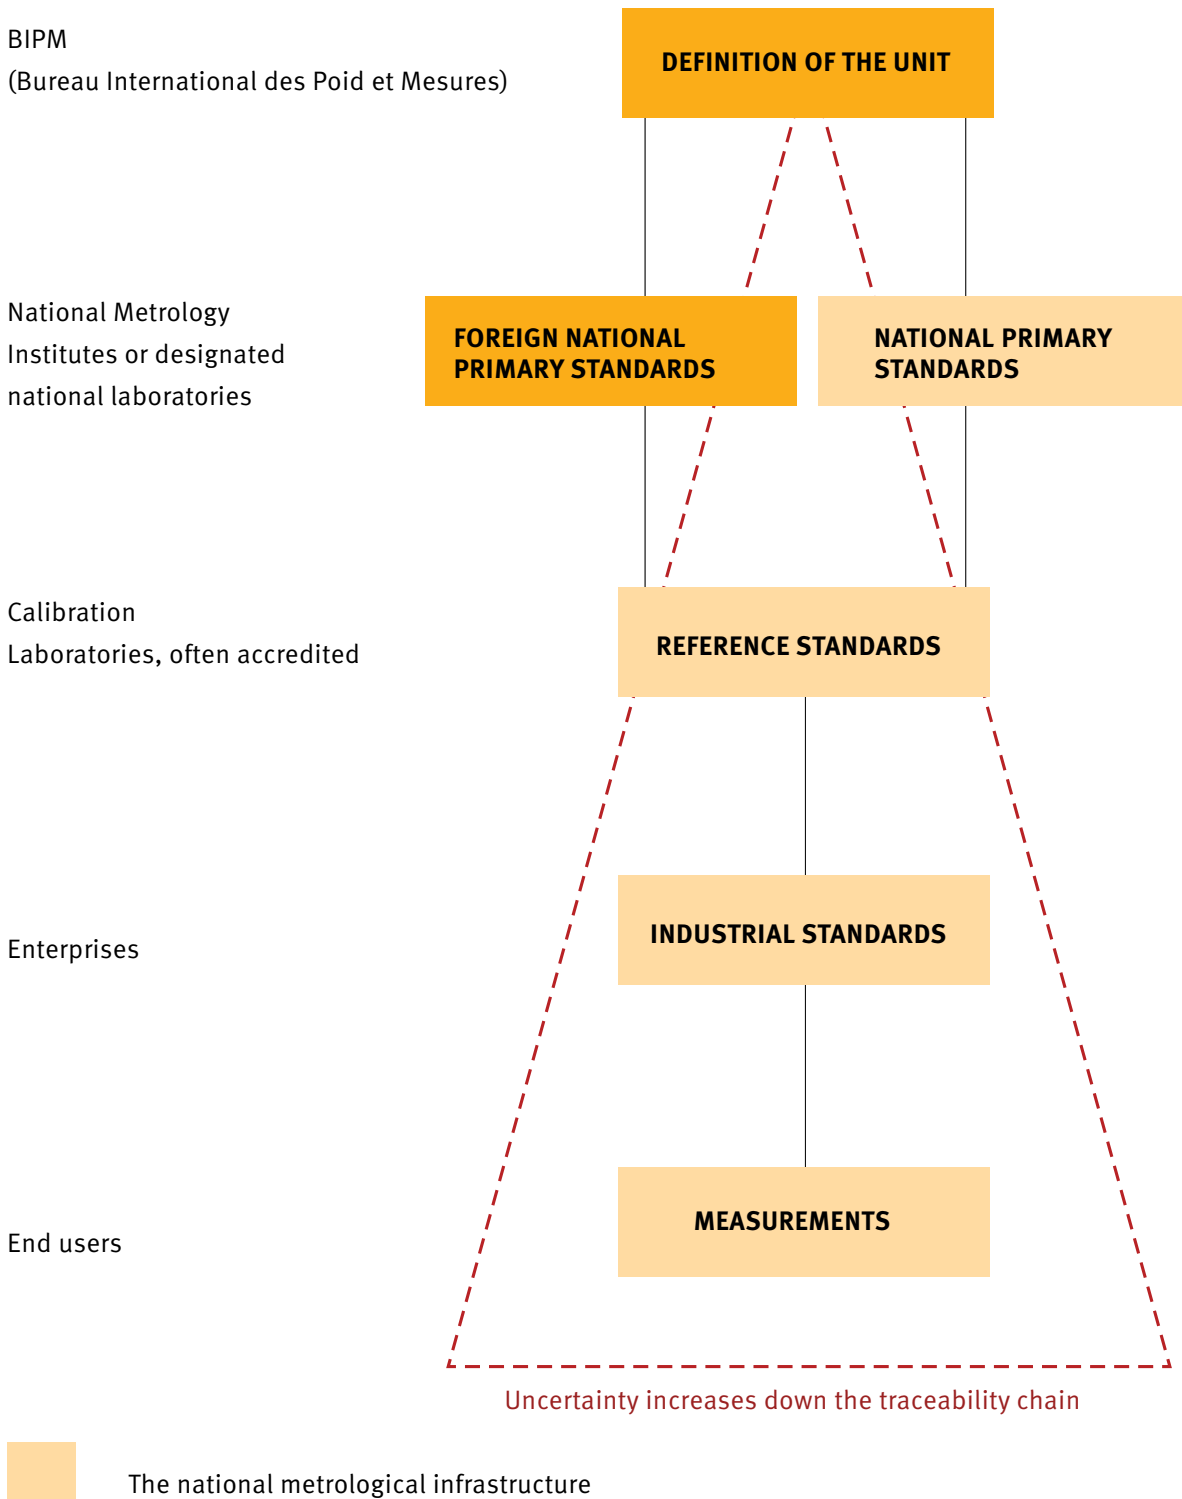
BIPM
(Bureau International des Poid et Mesures)

DEFINITION OF THE UNIT

National Metrology Institutes or designated national laboratories

FOREIGN NATIONAL PRIMARY STANDARDS

NATIONAL PRIMARY STANDARDS

Calibration Laboratories, often accredited

REFERENCE STANDARDS

Enterprises

INDUSTRIAL STANDARDS

End users

MEASUREMENTS

Uncertainty increases down the traceability chain

The national metrological infrastructure